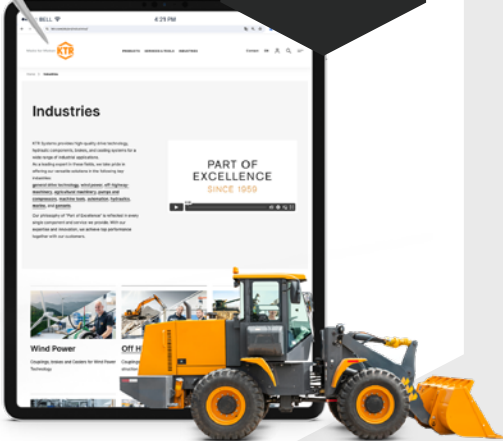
BELL
4:21 PM
KTR
PRODUCTS
INDUSTRIES
Industries
KTR Systems provides high-quality drive technology, hydraulic components, brakes, and cooling systems for a wide range of industrial applications.
As a leading expert in these fields, we take pride in offering our versatile solutions in the following key industries:
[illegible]
Our philosophy of "Part of Excellence" is reflected in every single component and service we provide. With our expertise and innovation, we achieve top performance together with our customers.
PART OF
EXCELLENCE
SINCE 1959
Wind Power
Couplings, brakes and Coolers for Wind Power Technology
Off H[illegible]